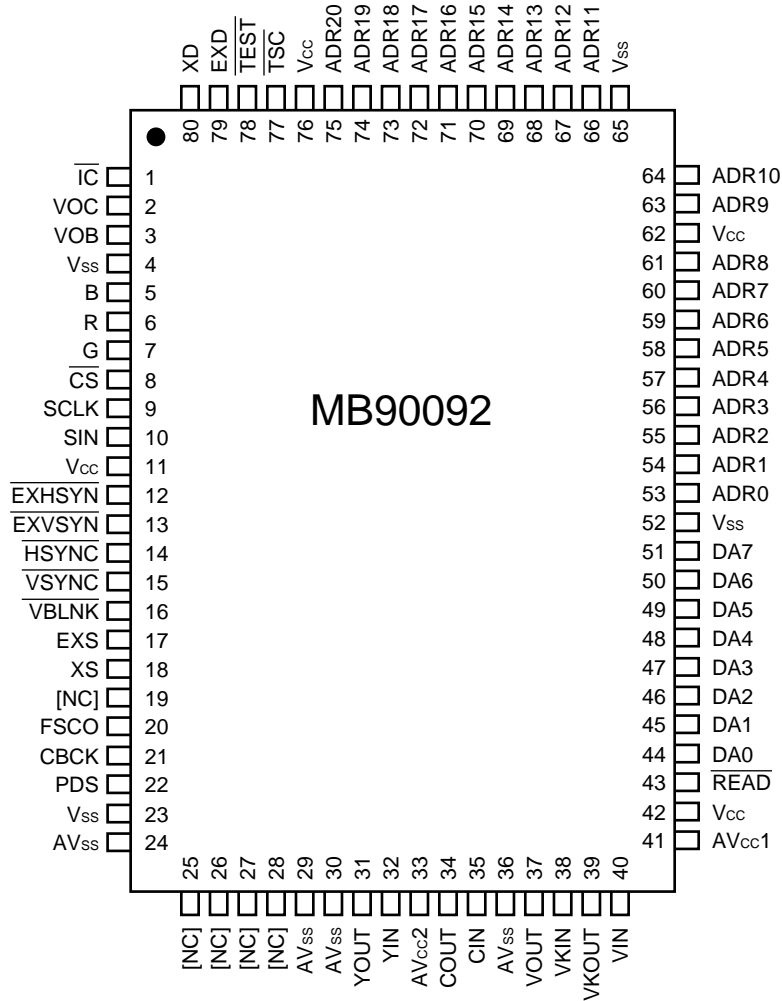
XD 80
EXD 79
$\overline{TEST}$ 78
$\overline{TSC}$ 77
$V_{CC}$ 76
ADR20 75
ADR19 74
ADR18 73
ADR17 72
ADR16 71
ADR15 70
ADR14 69
ADR13 68
ADR12 67
ADR11 66
$V_{SS}$ 65

$\overline{IC}$ 1
VOC 2
VOB 3
$V_{SS}$ 4
B 5
R 6
$\overline{G}$ 7
$\overline{CS}$ 8
SCLK 9
SIN 10
$V_{CC}$ 11
$\overline{EXHSYN}$ 12
$\overline{EXVSYN}$ 13
$\overline{HSYNC}$ 14
$\overline{VSYNC}$ 15
$\overline{VBLNK}$ 16
EXS 17
XS 18
[NC] 19
FSCO 20
CBCK 21
PDS 22
$V_{SS}$ 23
$AV_{SS}$ 24

MB90092

64 ADR10
63 ADR9
62 $V_{CC}$
61 ADR8
60 ADR7
59 ADR6
58 ADR5
57 ADR4
56 ADR3
55 ADR2
54 ADR1
53 ADR0
52 $V_{SS}$
51 DA7
50 DA6
49 DA5
48 DA4
47 DA3
46 DA2
45 DA1
44 DA0
43 $\overline{READ}$
42 $V_{CC}$
41 $AV_{CC}1$

25 [NC]
26 [NC]
27 [NC]
28 [NC]
29 $AV_{SS}$
30 $AV_{SS}$
31 YOUT
32 YIN
33 $AV_{CC}2$
34 COUT
35 CIN
36 $AV_{SS}$
37 VOUT
38 VKIN
39 VKOUT
40 VIN